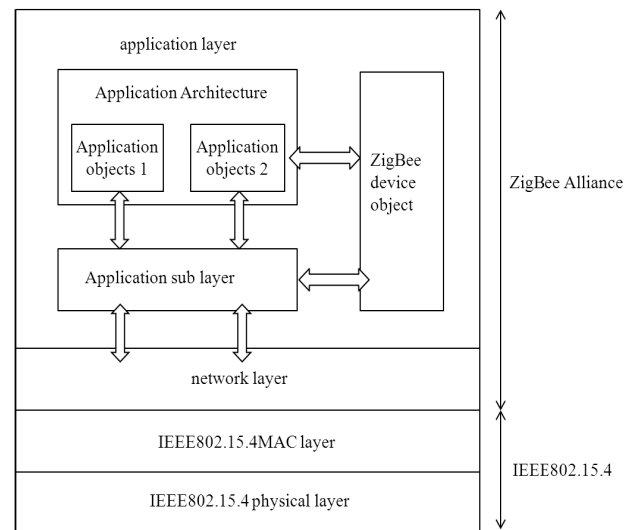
application layer

Application Architecture

Application objects 1

Application objects 2

ZigBee device object

Application sub layer

network layer

IEEE802.15.4MAC layer

IEEE802.15.4 physical layer

ZigBee Alliance

IEEE802.15.4